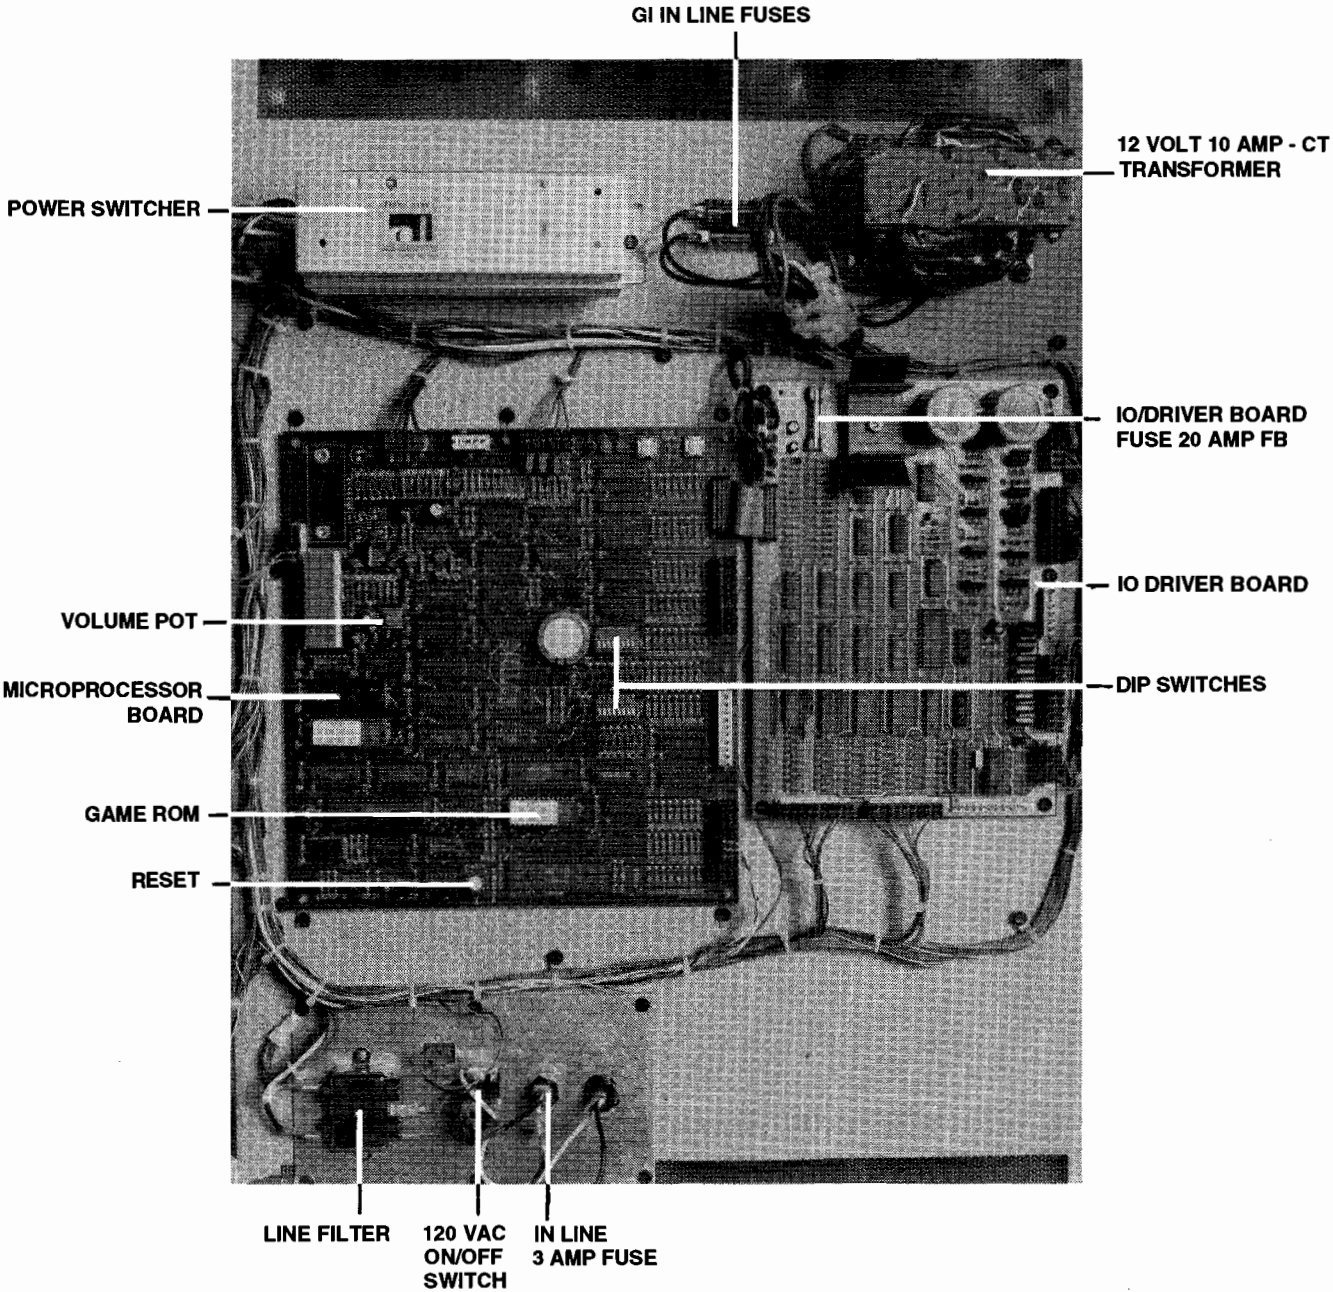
GI IN LINE FUSES

12 VOLT 10 AMP - CT TRANSFORMER

POWER SWITCHER

IO/DRIVER BOARD FUSE 20 AMP FB

IO DRIVER BOARD

VOLUME POT

MICROPROCESSOR BOARD

DIP SWITCHES

GAME ROM

RESET

LINE FILTER

120 VAC ON/OFF SWITCH

IN LINE 3 AMP FUSE